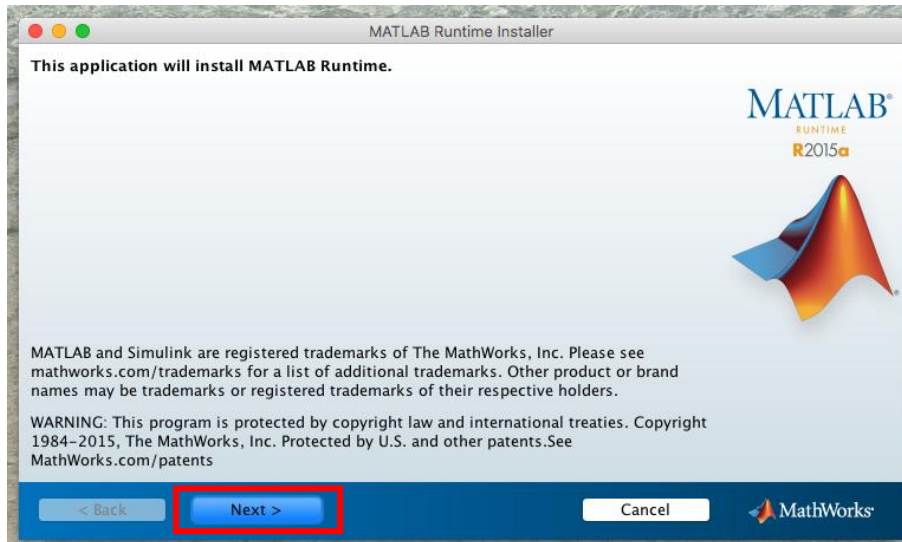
MATLAB Runtime Installer

This application will install MATLAB Runtime.

MATLAB®
RUNTIME
R2015a

MATLAB and Simulink are registered trademarks of The MathWorks, Inc. Please see mathworks.com/trademarks for a list of additional trademarks. Other product or brand names may be trademarks or registered trademarks of their respective holders.

WARNING: This program is protected by copyright law and international treaties. Copyright 1984-2015, The MathWorks, Inc. Protected by U.S. and other patents.See MathWorks.com/patents

< Back
Next >
Cancel
MathWorks®